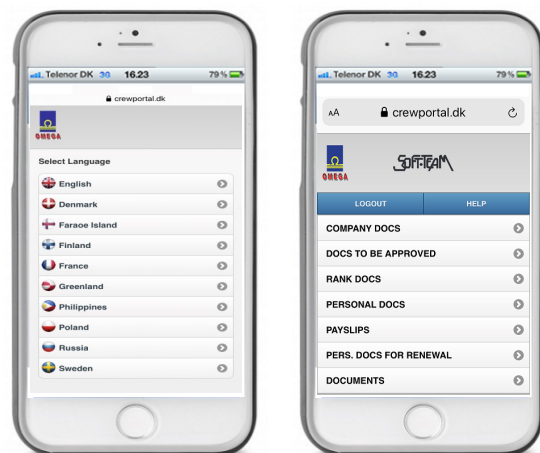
Telenor DK 3G 16.23 79 %

crewportal.dk

OMEGA

Select Language

English
Denmark
Faraoe Island
Finland
France
Greenland
Philippines
Poland
Russia
Sweden

Telenor DK 3G 16.23 79 %

AA crewportal.dk

OMEGA

SOFT-TEAM

LOGOUT
HELP

COMPANY DOCS
DOCS TO BE APPROVED
RANK DOCS
PERSONAL DOCS
PAYSLIPS
PERS. DOCS FOR RENEWAL
DOCUMENTS